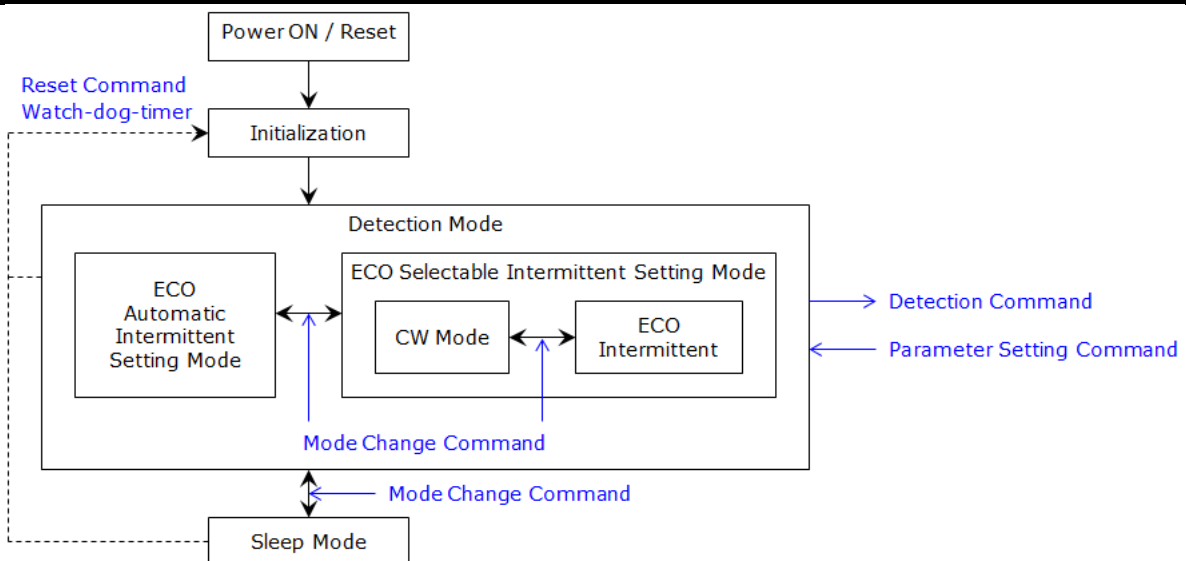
Power ON / Reset

Reset Command
Watch-dog-timer

Initialization

Detection Mode

ECO Automatic Intermittent Setting Mode

ECO Selectable Intermittent Setting Mode

CW Mode

ECO Intermittent

Detection Command

Parameter Setting Command

Mode Change Command

Mode Change Command

Sleep Mode